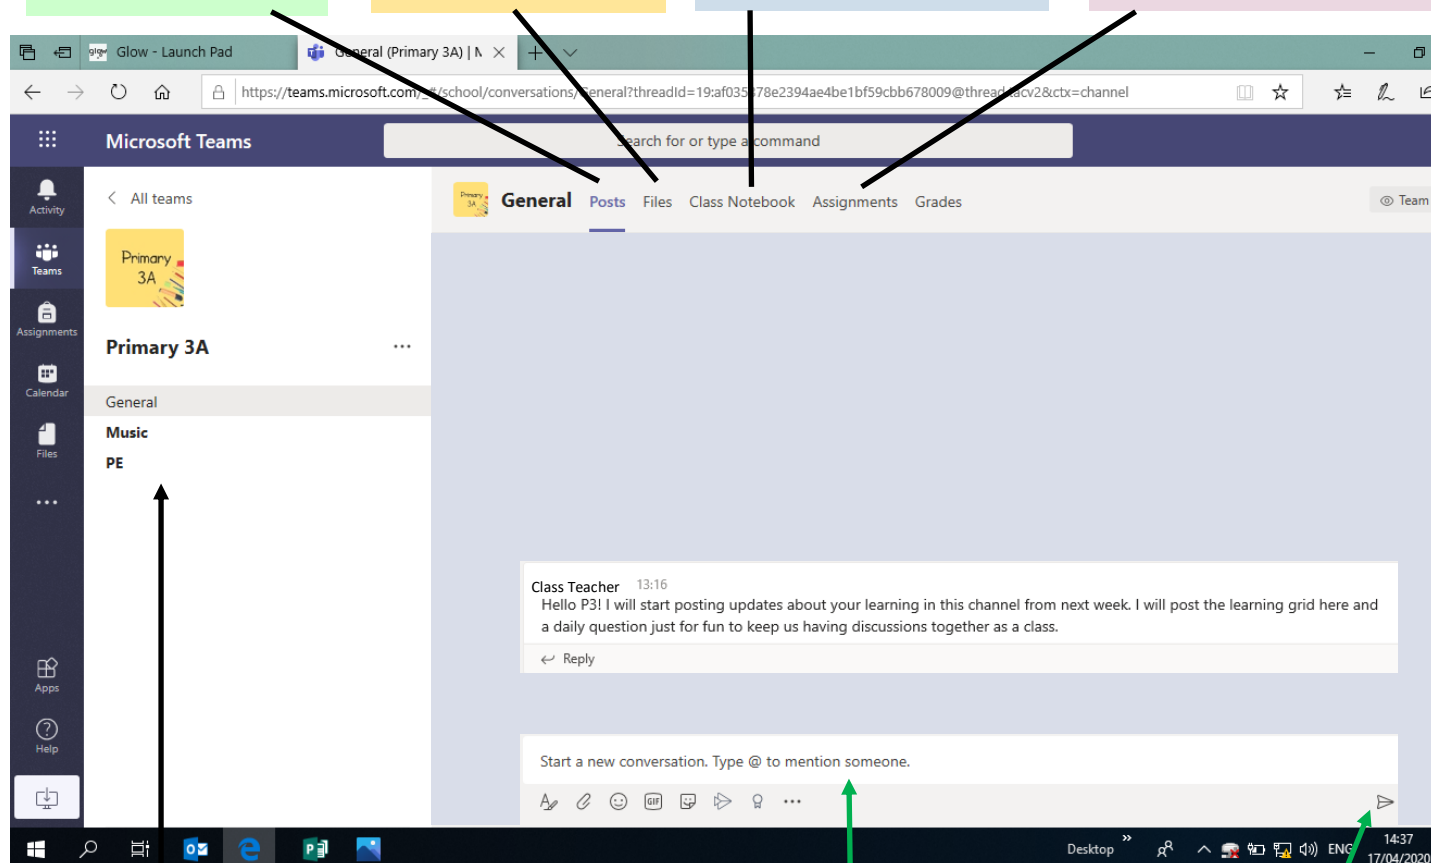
Glow - Launch Pad

General (Primary 3A) | N

https://teams.microsoft.com/_#/school/conversations/General?threadId=19:af035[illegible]78e2394ae4be1bf59cbb678009@thread.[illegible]cv2&ctx=channel

Microsoft Teams

Search for or type a command

Activity

Teams

Assignments

Calendar

Files

...

Apps

Help

< All teams

Primary 3A

Primary 3A

...

General

Music

PE

General Posts Files Class Notebook Assignments Grades

Team

Class Teacher 13:16

Hello P3! I will start posting updates about your learning in this channel from next week. I will post the learning grid here and a daily question just for fun to keep us having discussions together as a class.

Reply

Start a new conversation. Type @ to mention someone.

Desktop

ENG

14:37

17/04/2020